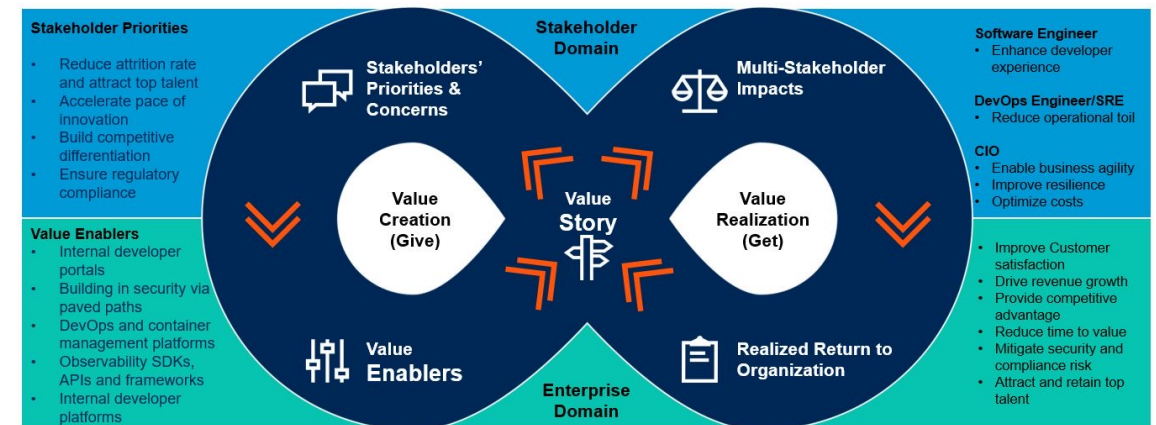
Stakeholder Priorities

- Reduce attrition rate and attract top talent
- Accelerate pace of innovation
- Build competitive differentiation
- Ensure regulatory compliance

Value Enablers

- Internal developer portals
- Building in security via paved paths
- DevOps and container management platforms
- Observability SDKs, APIs and frameworks
- Internal developer platforms

Stakeholder Domain

Stakeholders' Priorities & Concerns

Multi-Stakeholder Impacts

Value Creation (Give)

Value Story

Value Realization (Get)

Value Enablers

Realized Return to Organization

Enterprise Domain

Software Engineer
- Enhance developer experience

DevOps Engineer/SRE
- Reduce operational toil

CIO
- Enable business agility
- Improve resilience
- Optimize costs

- Improve Customer satisfaction
- Drive revenue growth
- Provide competitive advantage
- Reduce time to value
- Mitigate security and compliance risk
- Attract and retain top talent